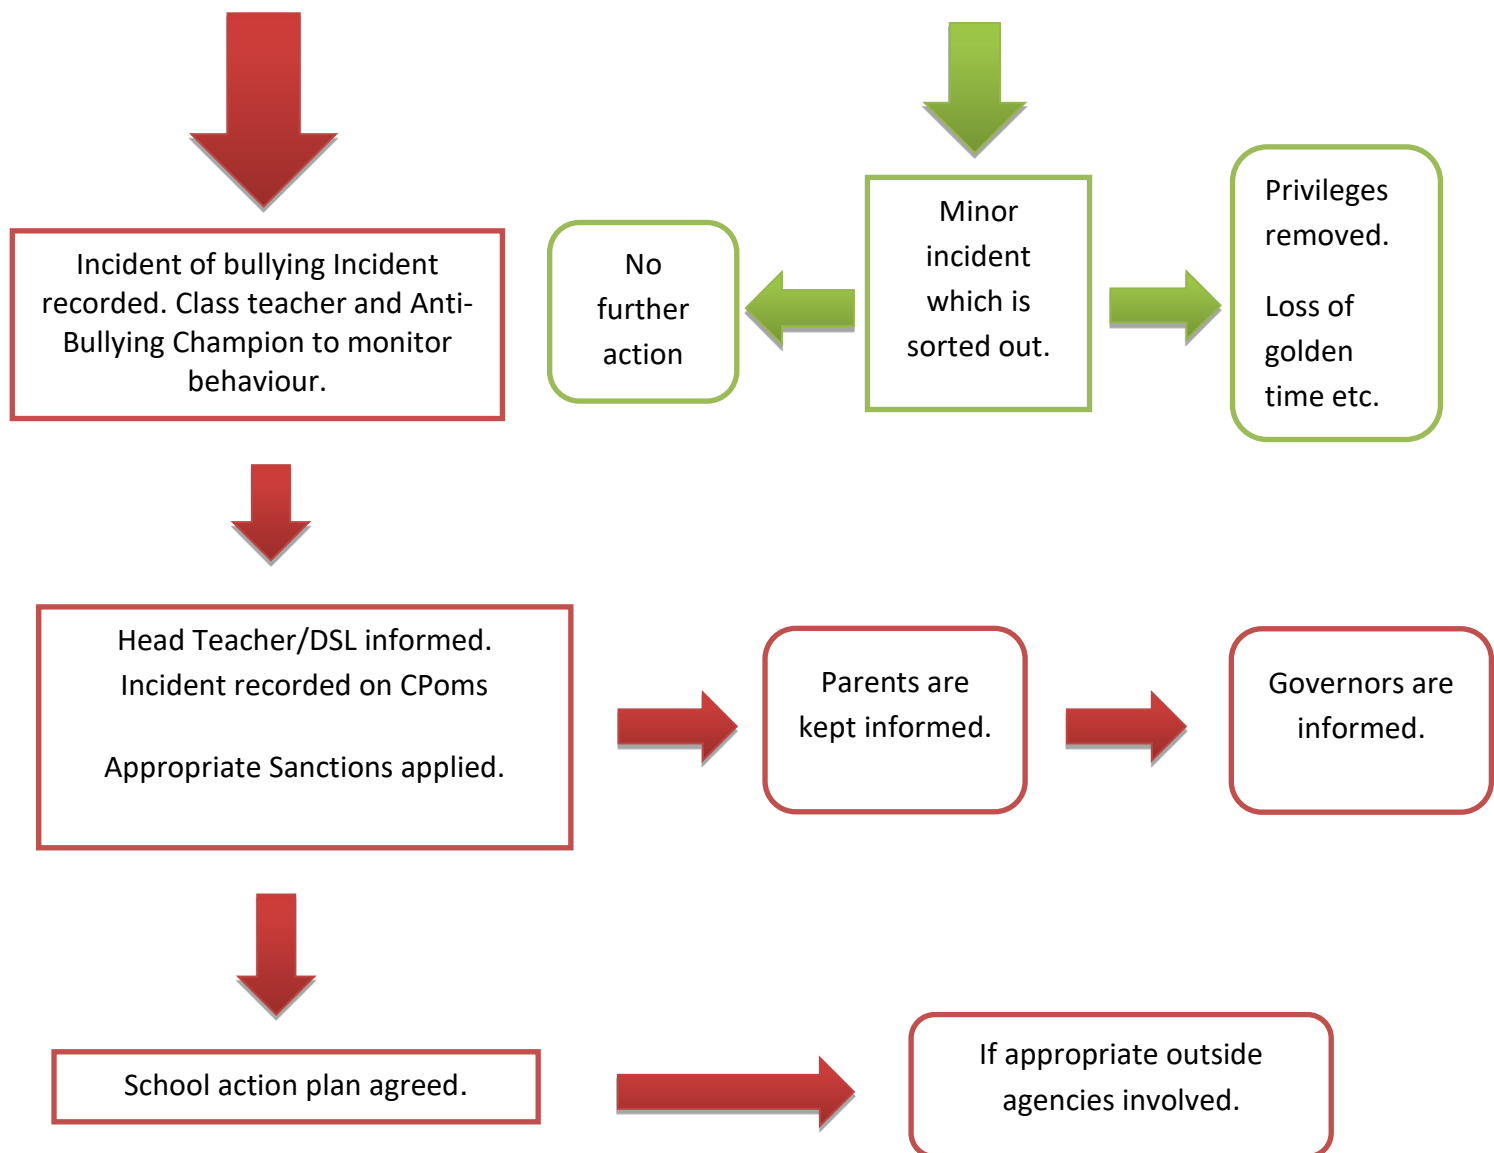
Incident of bullying Incident recorded. Class teacher and Anti-Bullying Champion to monitor behaviour.

No further action

Minor incident which is sorted out.

Privileges removed.

Loss of golden time etc.

Head Teacher/DSL informed. Incident recorded on CPoms

Appropriate Sanctions applied.

Parents are kept informed.

Governors are informed.

School action plan agreed.

If appropriate outside agencies involved.